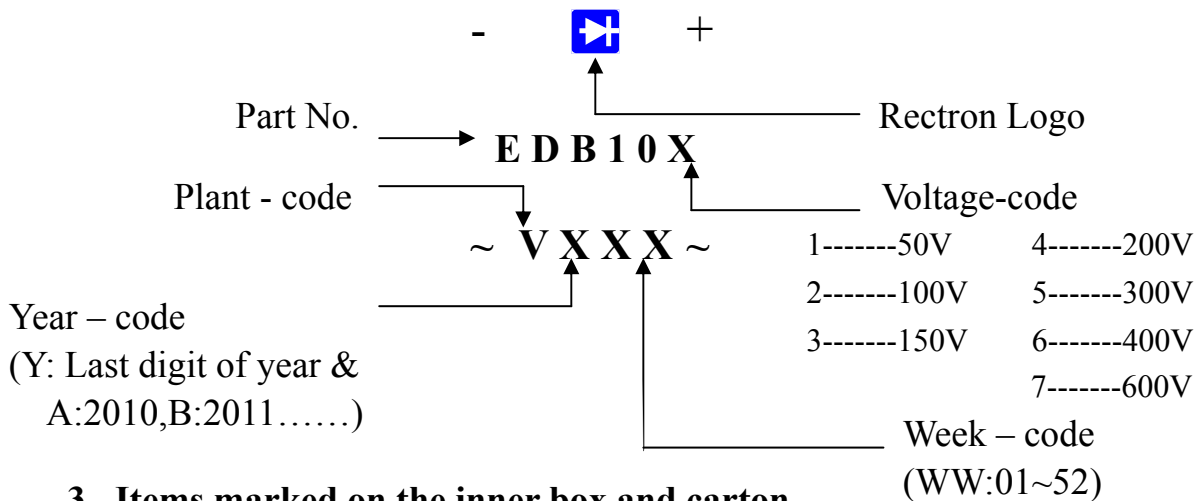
-   +

Part No.
E D B 1 0 X

Rectron Logo

Plant - code

Voltage-code

~ V X X X ~

1-------50V
4-------200V
2-------100V
5-------300V
3-------150V
6-------400V
7-------600V

Year – code
(Y: Last digit of year & A:2010,B:2011……)

Week – code
(WW:01~52)

3. Items marked on the inner box and carton